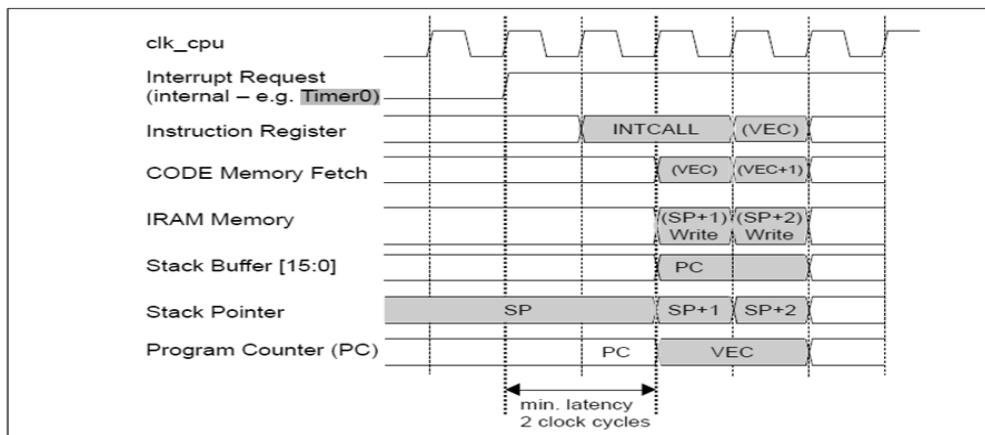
clk_cpu

Interrupt Request
(internal – e.g. Timer0)

Instruction Register

INTCALL

(VEC)

CODE Memory Fetch

(VEC)

(VEC+1)

IRAM Memory

(SP+1) Write

(SP+2) Write

Stack Buffer [15:0]

PC

Stack Pointer

SP

SP+1

SP+2

Program Counter (PC)

PC

VEC

min. latency
2 clock cycles